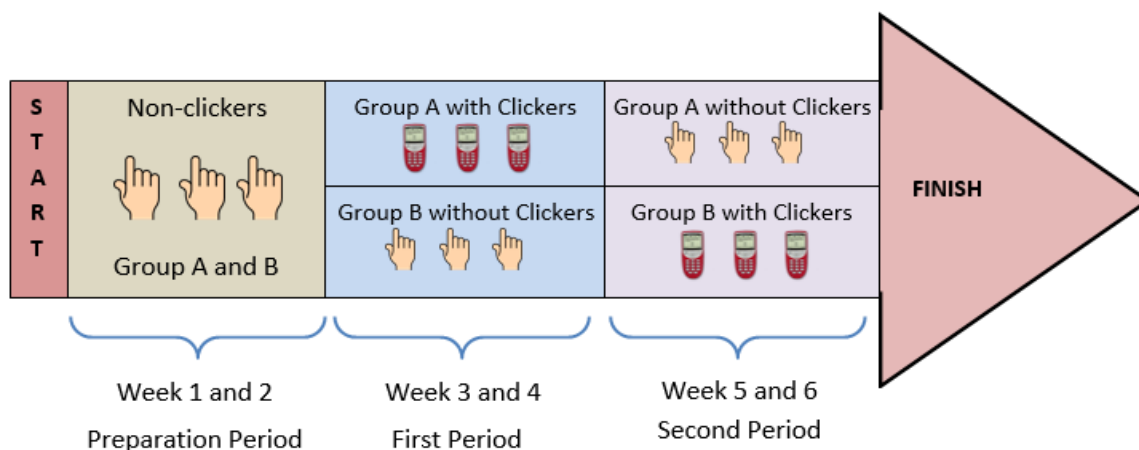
S
T
A
R
T

Non-clickers

Group A and B

Group A with Clickers

Group B without Clickers

Group A without Clickers

Group B with Clickers

FINISH

Week 1 and 2
Preparation Period

Week 3 and 4
First Period

Week 5 and 6
Second Period